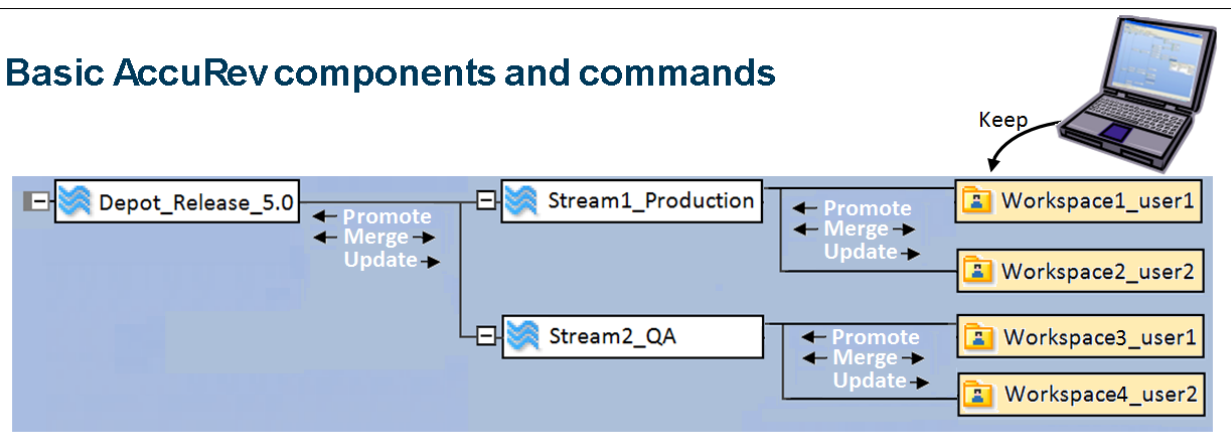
Basic AccuRev components and commands

Keep

Depot_Release_5.0

Promote
Merge
Update

Stream1_Production

Promote
Merge
Update

Workspace1_user1

Workspace2_user2

Stream2_QA

Promote
Merge
Update

Workspace3_user1

Workspace4_user2